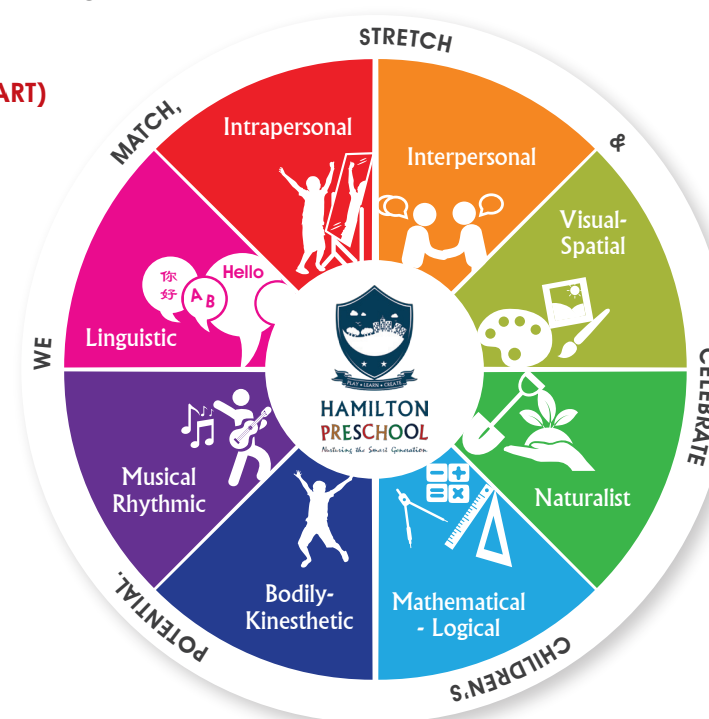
ART)

STRETCH

&

CELEBRATE

CHILDREN'S

POTENTIAL.

WE

MATCH,

Intrapersonal

Interpersonal

Visual-Spatial

Naturalist

Mathematical - Logical

Bodily-Kinesthetic

Musical Rhythmic

Linguistic

你好

A B

Hello

PLAY • LEARN • CREATE

HAMILTON PRESCHOOL

Nurturing the Smart Generation